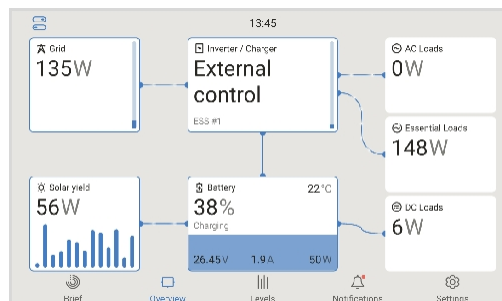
13:45

Grid
135W

Inverter / Charger
External control
ESS #1

AC Loads
0W

Essential Loads
148W

Solar yield
56W

Battery
22°C
38%
Charging
26.45 V
1.9 A
50 W

DC Loads
6W

Brief
Overview
Levels
Notifications
Settings